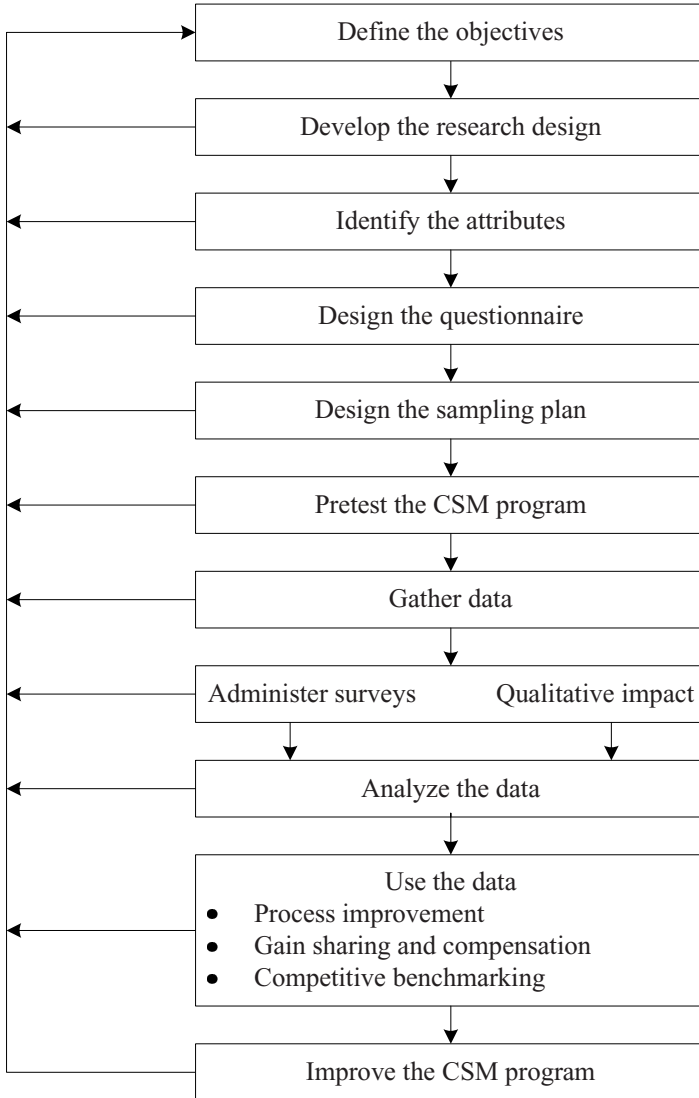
Define the objectives

Develop the research design

Identify the attributes

Design the questionnaire

Design the sampling plan

Pretest the CSM program

Gather data

Administer surveys

Qualitative impact

Analyze the data

Use the data
- Process improvement
- Gain sharing and compensation
- Competitive benchmarking

Improve the CSM program